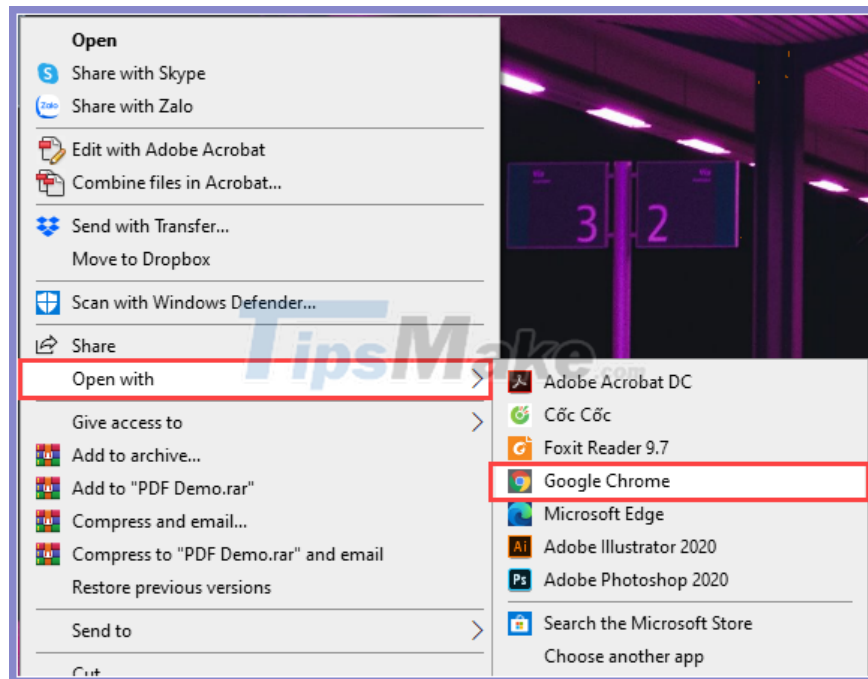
Open
Share with Skype
Share with Zalo
Edit with Adobe Acrobat
Combine files in Acrobat...
Send with Transfer...
Move to Dropbox
Scan with Windows Defender...
Share
Open with
Give access to
Add to archive...
Add to "PDF Demo.rar"
Compress and email...
Compress to "PDF Demo.rar" and email
Restore previous versions
Send to
Cut

Adobe Acrobat DC
Cốc Cốc
Foxit Reader 9.7
Google Chrome
Microsoft Edge
Adobe Illustrator 2020
Adobe Photoshop 2020
Search the Microsoft Store
Choose another app

3 2

TipsMake.com